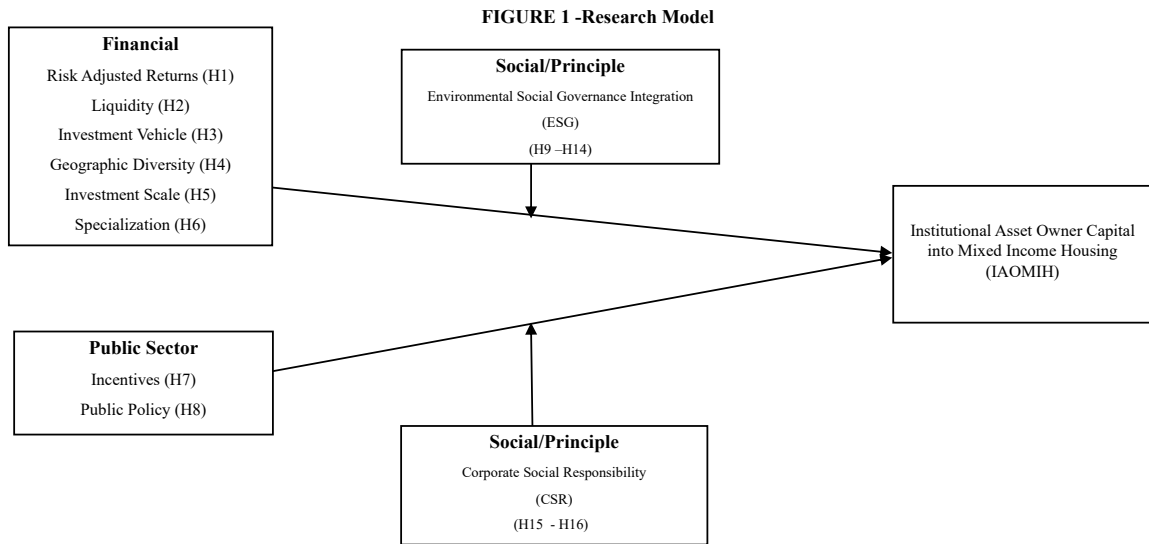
FIGURE 1 -Research Model

Financial
Risk Adjusted Returns (H1)
Liquidity (H2)
Investment Vehicle (H3)
Geographic Diversity (H4)
Investment Scale (H5)
Specialization (H6)

Social/Principle
Environmental Social Governance Integration
(ESG)
(H9 –H14)

Institutional Asset Owner Capital into Mixed Income Housing (IAOMIH)

Public Sector
Incentives (H7)
Public Policy (H8)

Social/Principle
Corporate Social Responsibility
(CSR)
(H15 - H16)